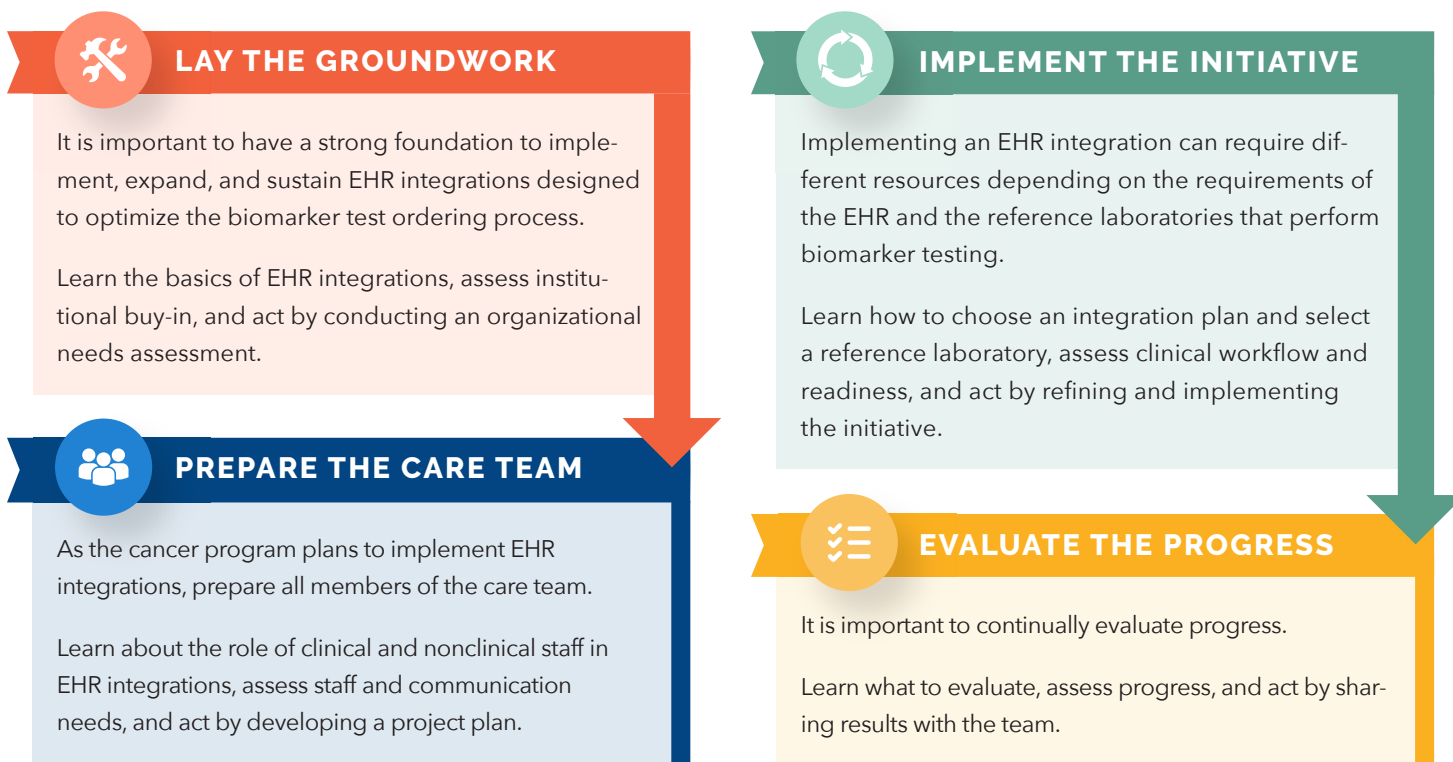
LAY THE GROUNDWORK

It is important to have a strong foundation to implement, expand, and sustain EHR integrations designed to optimize the biomarker test ordering process.

Learn the basics of EHR integrations, assess institutional buy-in, and act by conducting an organizational needs assessment.

PREPARE THE CARE TEAM

As the cancer program plans to implement EHR integrations, prepare all members of the care team.

Learn about the role of clinical and nonclinical staff in EHR integrations, assess staff and communication needs, and act by developing a project plan.

IMPLEMENT THE INITIATIVE

Implementing an EHR integration can require different resources depending on the requirements of the EHR and the reference laboratories that perform biomarker testing.

Learn how to choose an integration plan and select a reference laboratory, assess clinical workflow and readiness, and act by refining and implementing the initiative.

EVALUATE THE PROGRESS

It is important to continually evaluate progress.

Learn what to evaluate, assess progress, and act by sharing results with the team.